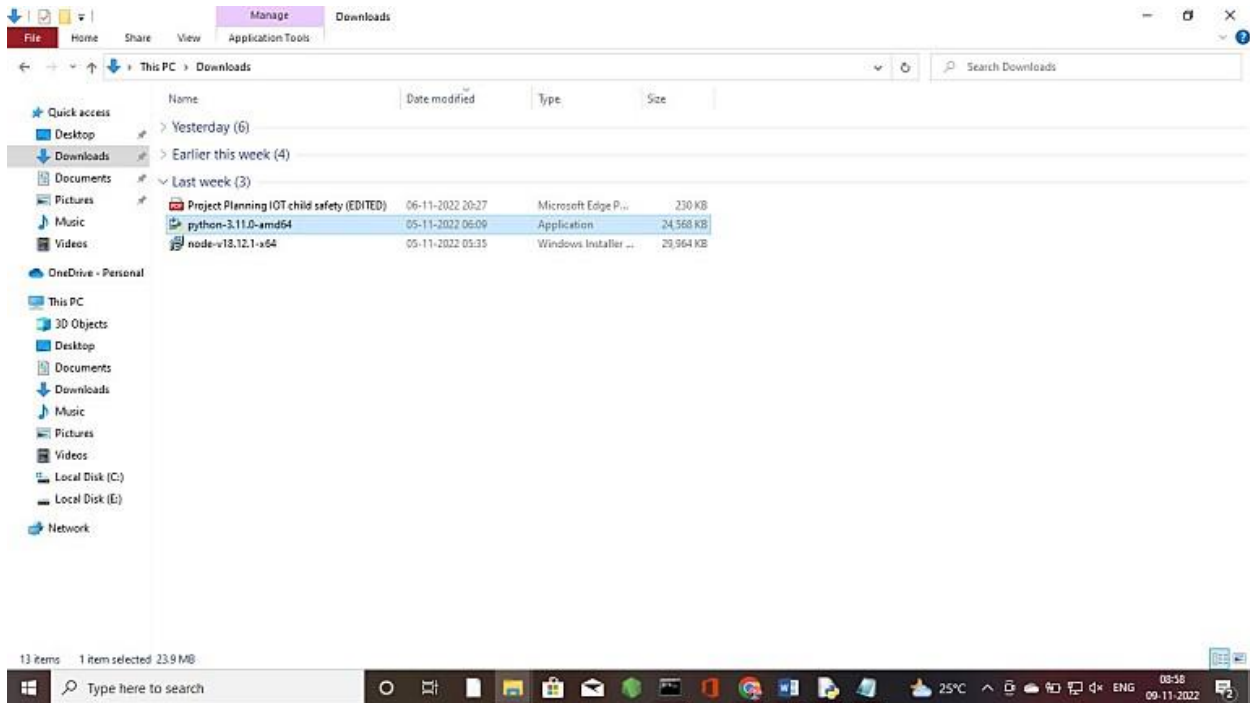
Manage
Downloads
File
Home
Share
View
Application Tools

This PC > Downloads
Search Downloads

Quick access
Desktop
Downloads
Documents
Pictures
Music
Videos
OneDrive - Personal
This PC
3D Objects
Desktop
Documents
Downloads
Music
Pictures
Videos
Local Disk (C:)
Local Disk (E:)
Network

| Name | Date modified | Type | Size |
|---|---|---|---|
| > Yesterday (6) | | | |
| > Earlier this week (4) | | | |
| Last week (3) | | | |
| Project Planning IOT child safety (EDITED) | 06-11-2022 20:27 | Microsoft Edge P... | 230 KB |
| python-3.11.0-amd64 | 05-11-2022 06:09 | Application | 24,568 KB |
| node-v18.12.1-x64 | 05-11-2022 05:35 | Windows Installer ... | 29,964 KB |

13 items 1 item selected 23.9 MB

Type here to search
25°C ENG 08:58 09-11-2022